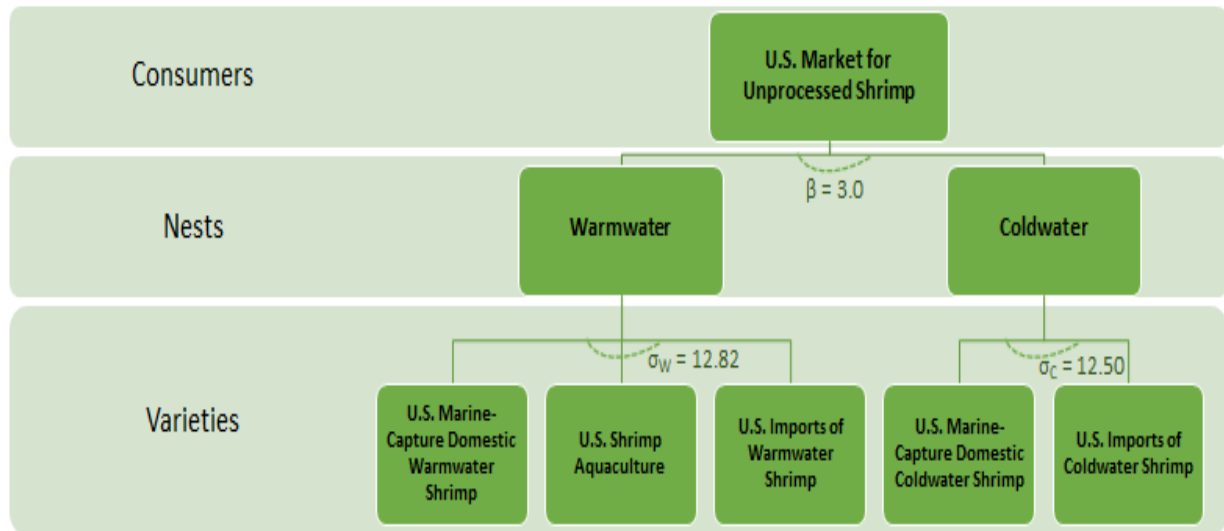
Consumers

U.S. Market for Unprocessed Shrimp

Nests

$\beta = 3.0$

Warmwater

Coldwater

$\sigma_W = 12.82$

$\sigma_C = 12.50$

Varieties

U.S. Marine-Capture Domestic Warmwater Shrimp

U.S. Shrimp Aquaculture

U.S. Imports of Warmwater Shrimp

U.S. Marine-Capture Domestic Coldwater Shrimp

U.S. Imports of Coldwater Shrimp